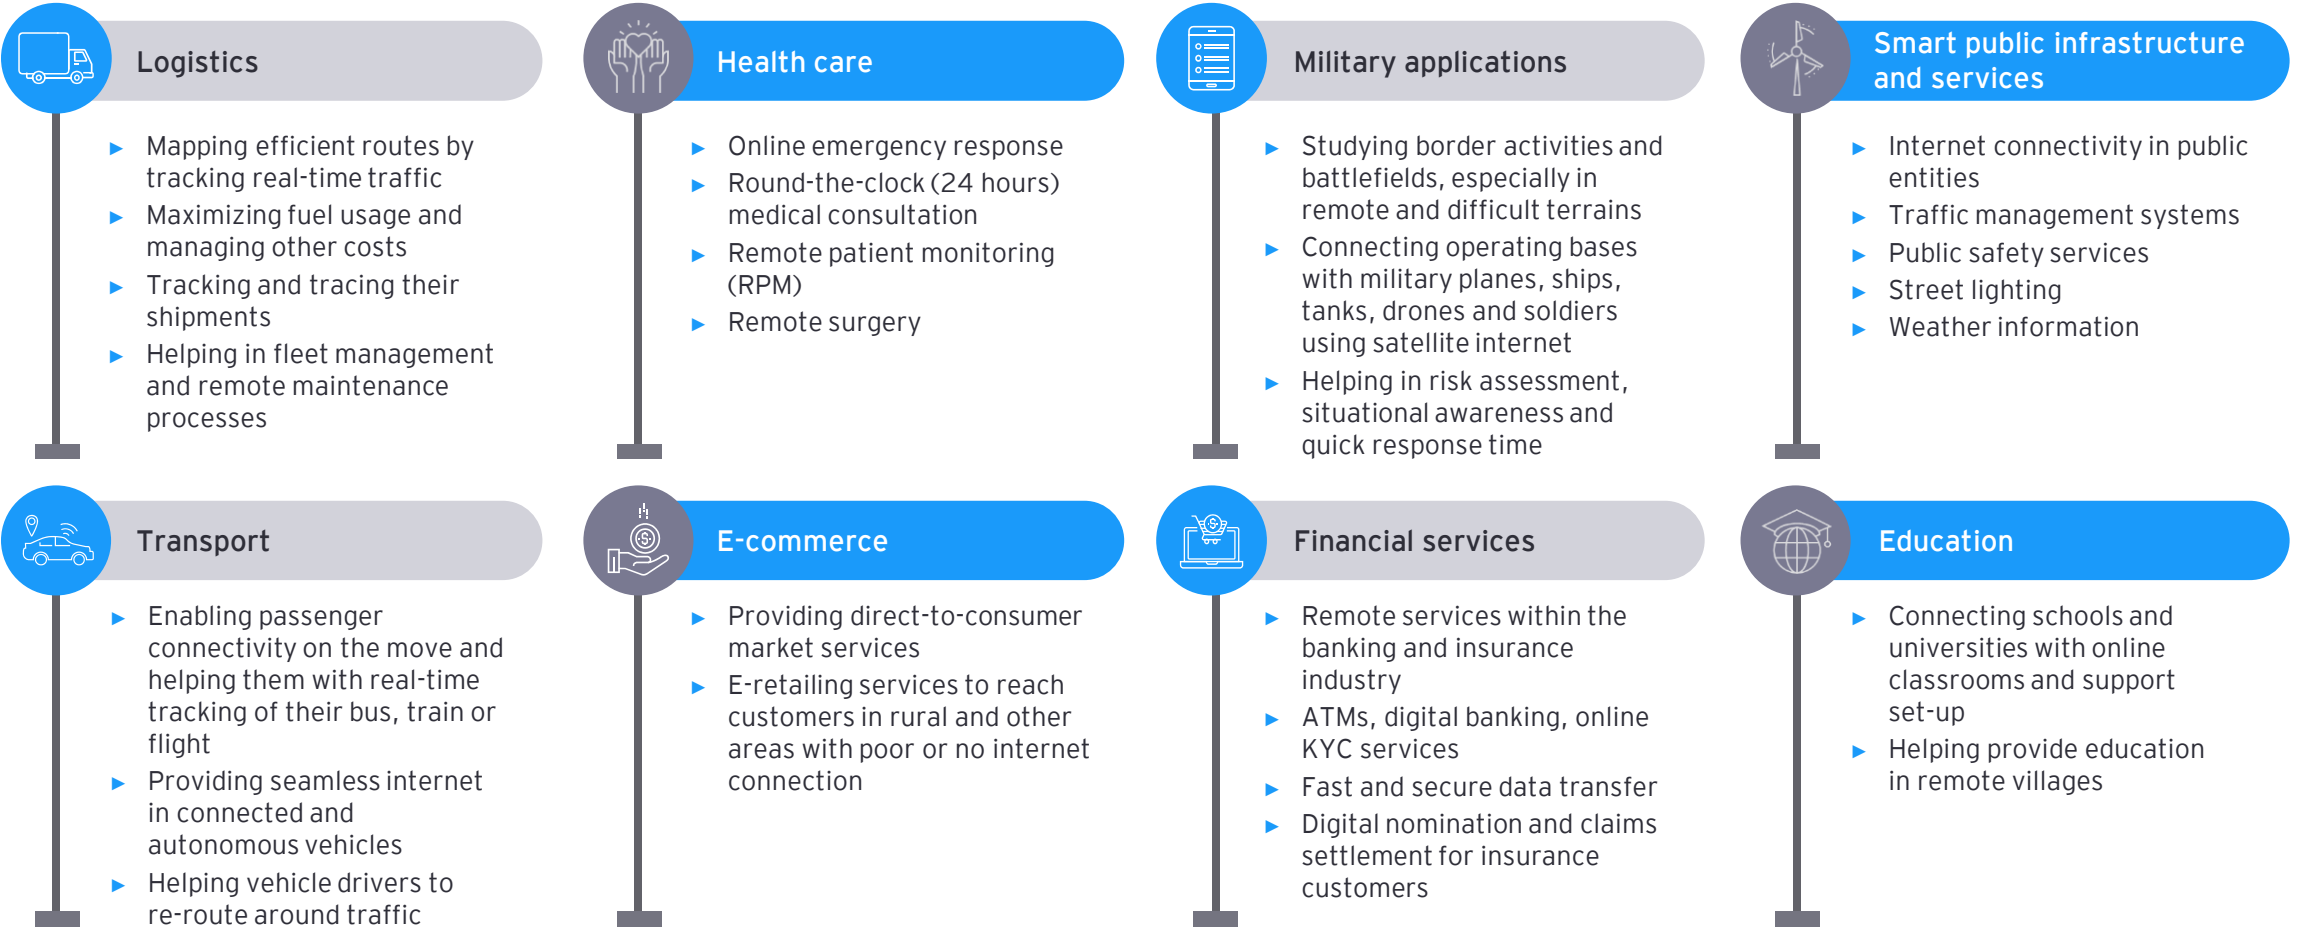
Logistics

- Mapping efficient routes by tracking real-time traffic
- Maximizing fuel usage and managing other costs
- Tracking and tracing their shipments
- Helping in fleet management and remote maintenance processes

Health care

- Online emergency response
- Round-the-clock (24 hours) medical consultation
- Remote patient monitoring (RPM)
- Remote surgery

Military applications

- Studying border activities and battlefields, especially in remote and difficult terrains
- Connecting operating bases with military planes, ships, tanks, drones and soldiers using satellite internet
- Helping in risk assessment, situational awareness and quick response time

Smart public infrastructure and services

- Internet connectivity in public entities
- Traffic management systems
- Public safety services
- Street lighting
- Weather information

Transport

- Enabling passenger connectivity on the move and helping them with real-time tracking of their bus, train or flight
- Providing seamless internet in connected and autonomous vehicles
- Helping vehicle drivers to re-route around traffic

E-commerce

- Providing direct-to-consumer market services
- E-retailing services to reach customers in rural and other areas with poor or no internet connection

Financial services

- Remote services within the banking and insurance industry
- ATMs, digital banking, online KYC services
- Fast and secure data transfer
- Digital nomination and claims settlement for insurance customers

Education

- Connecting schools and universities with online classrooms and support set-up
- Helping provide education in remote villages